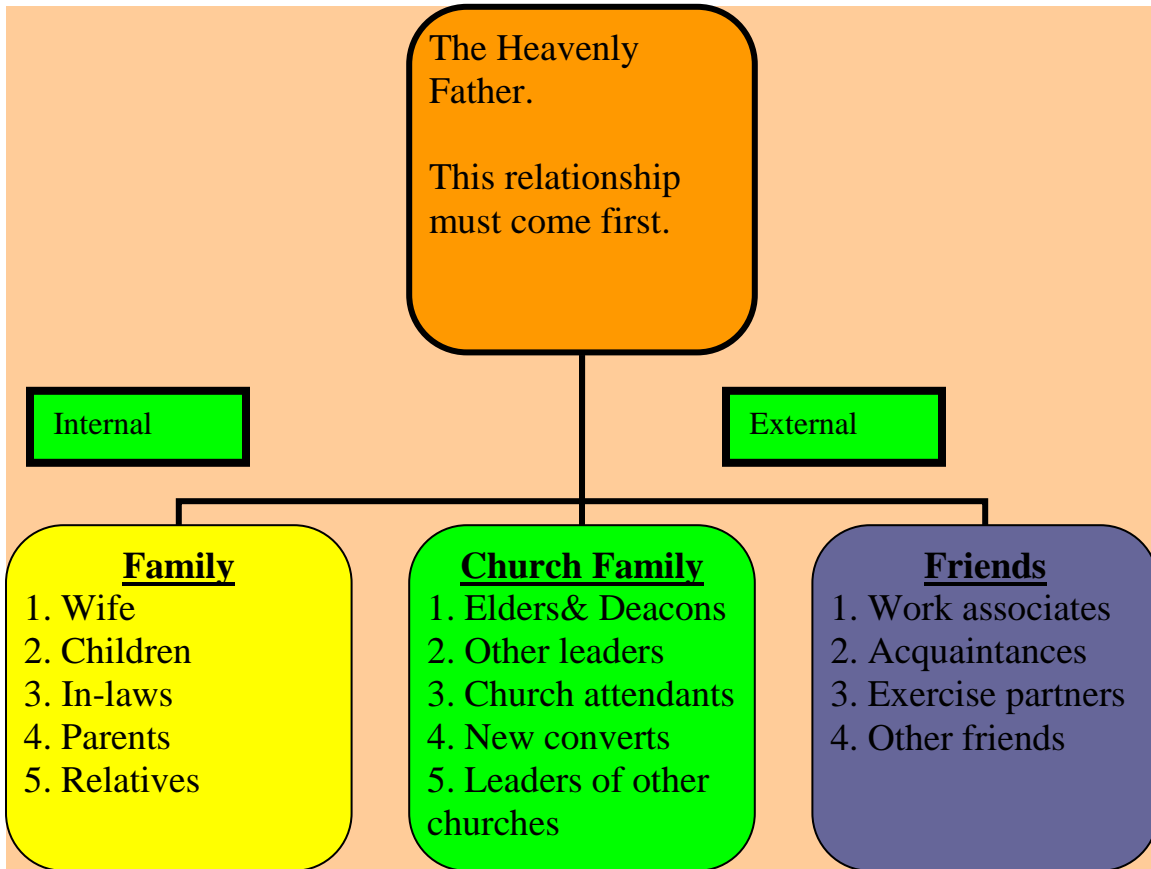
The Heavenly Father.

This relationship must come first.

Internal

External

**Family**
1. Wife
2. Children
3. In-laws
4. Parents
5. Relatives

**Church Family**
1. Elders& Deacons
2. Other leaders
3. Church attendants
4. New converts
5. Leaders of other churches

**Friends**
1. Work associates
2. Acquaintances
3. Exercise partners
4. Other friends